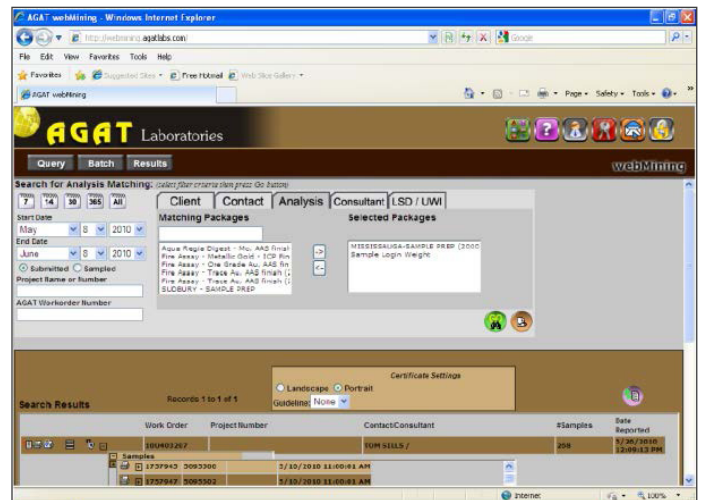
AGAT webMining - Windows Internet Explorer

http://webmining.agatlabs.com/

Google

File Edit View Favorites Tools Help

Favorites Suggested Sites Free Hotmail Web Slice Gallery

AGAT webMining

Page Safety Tools

AGAT Laboratories

Query Batch Results

webMining

Search for Analysis Matching: (select filter criteria then press Go button)

7 14 30 365 All

Start Date

May 8 2010

End Date

June 8 2010

Submitted Sampled

Project Name or Number

AGAT Workorder Number

Client Contact Analysis Consultant LSD / UWI

Matching Packages

Aqua Regia Digest - Mu, AAS finish
Fire Assay - Metallic Gold - ICP fin
Fire Assay - Ore Grade Au, AAS fin
Fire Assay - Trace Au, AAS finish (
Fire Assay - Trace Au, AAS finish (
SUDBURY - SAMPLE PREP

->
<-

Selected Packages

MISSISSAUGA-SAMPLE PREP (2000
Sample Login Weight

Certificate Settings

Landscape Portrait

Guideline: None

Search Results

Records 1 to 1 of 1

| Work Order | Project Number | Contact/Consultant | #Samples | Date Reported |
|---|---|---|---|---|
| 10U403267 | | TOM SILLS / | 200 | 5/26/2010 12:09:13 PM |

Samples

1737943 5093300 5/10/2010 11:00:01 AM

1737947 5093302 5/10/2010 11:00:01 AM

Internet

100%